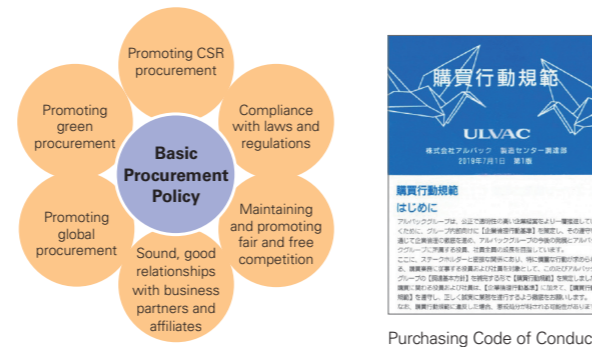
Promoting CSR procurement

Compliance with laws and regulations

Maintaining and promoting fair and free competition

Sound, good relationships with business partners and affiliates

Promoting global procurement

Promoting green procurement

Basic Procurement Policy

購買行動規範

ULVAC

株式会社アルバック 製造センター調達部
2019年7月1日 第1版

購買行動規範

はじめに

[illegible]

Purchasing Code of Conduc